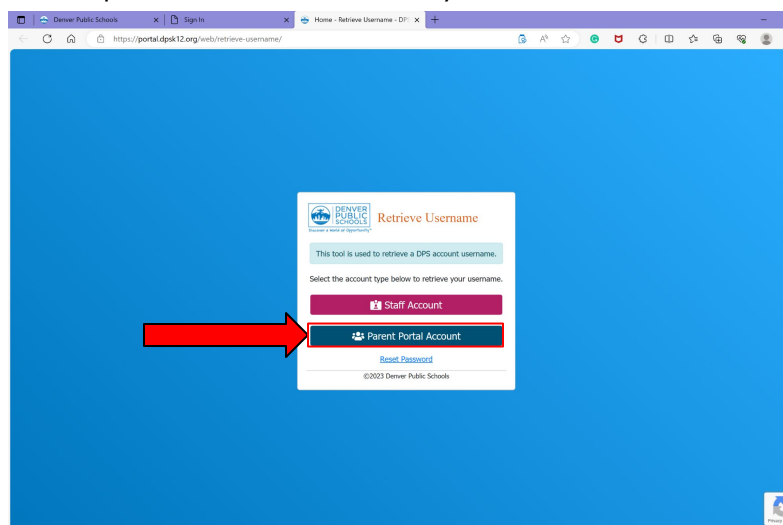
Denver Public Schools
Sign In
Home - Retrieve Username - DPS
https://portal.dpsk12.org/web/retrieve-username/

DENVER PUBLIC SCHOOLS
Discover a World of Opportunity
Retrieve Username

This tool is used to retrieve a DPS account username.

Select the account type below to retrieve your username.

Staff Account

Parent Portal Account

Reset Password

©2023 Denver Public Schools